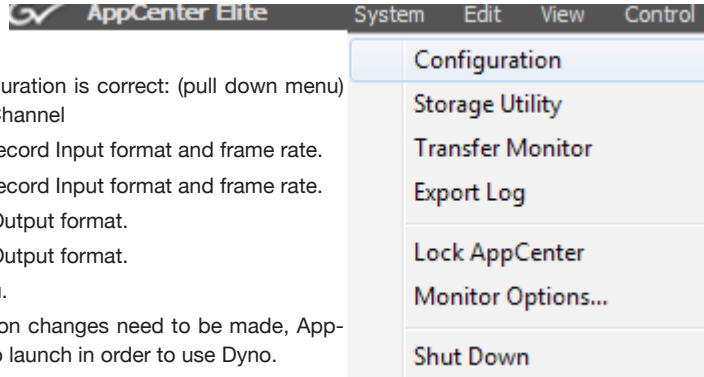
AppCenter Elite

System Edit View Control

uration is correct: (pull down menu) Channel

ecord Input format and frame rate.

ecord Input format and frame rate.

Output format.

Output format.

l.

on changes need to be made, App- o launch in order to use Dyno.

Configuration
Storage Utility
Transfer Monitor
Export Log
Lock AppCenter
Monitor Options...
Shut Down